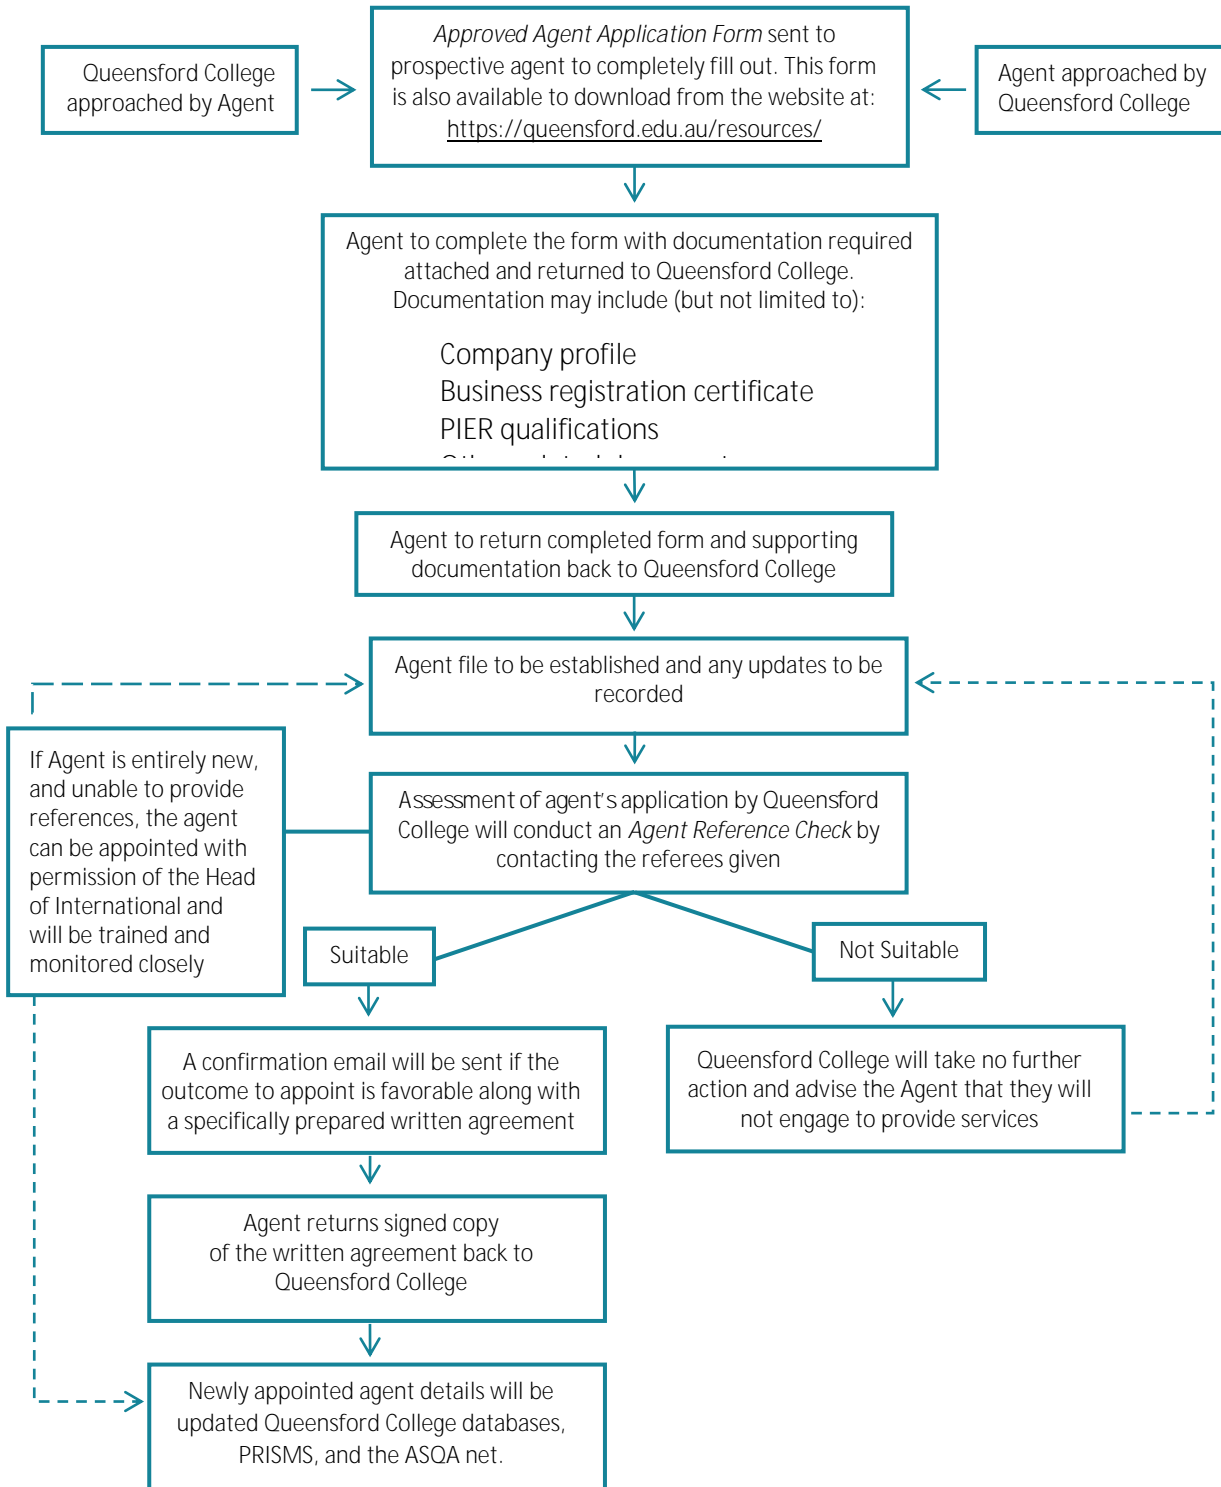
Queensford College approached by Agent

*Approved Agent Application Form* sent to prospective agent to completely fill out. This form is also available to download from the website at: https://queensford.edu.au/resources/

Agent approached by Queensford College

Agent to complete the form with documentation required attached and returned to Queensford College. Documentation may include (but not limited to):

Company profile
Business registration certificate
PIER qualifications
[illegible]

Agent to return completed form and supporting documentation back to Queensford College

Agent file to be established and any updates to be recorded

If Agent is entirely new, and unable to provide references, the agent can be appointed with permission of the Head of International and will be trained and monitored closely

Assessment of agent's application by Queensford College will conduct an *Agent Reference Check* by contacting the referees given

Suitable

Not Suitable

A confirmation email will be sent if the outcome to appoint is favorable along with a specifically prepared written agreement

Queensford College will take no further action and advise the Agent that they will not engage to provide services

Agent returns signed copy of the written agreement back to Queensford College

Newly appointed agent details will be updated Queensford College databases, PRISMS, and the ASQA net.